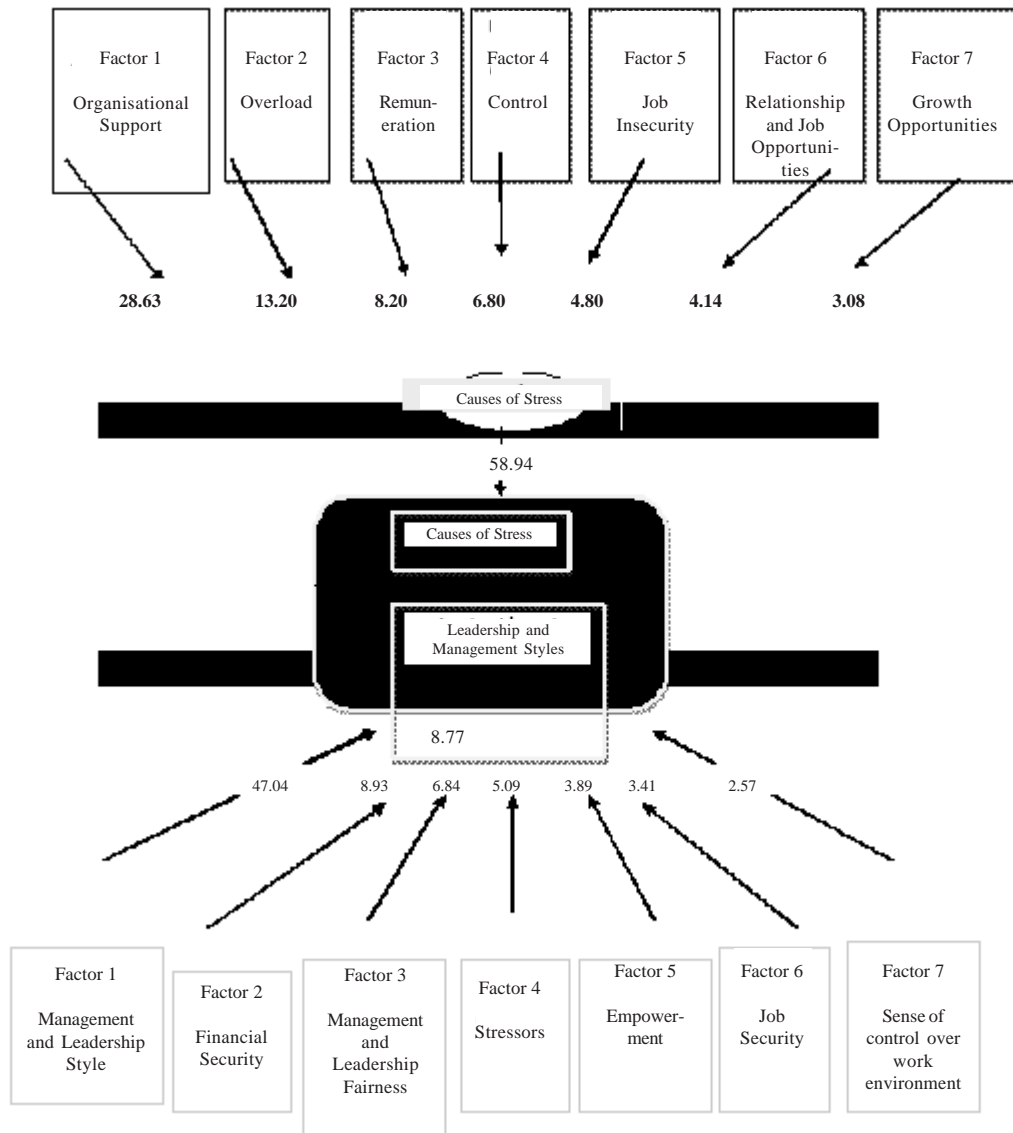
Factor 1

Organisational Support

Factor 2

Overload

Factor 3

Remuneration

Factor 4

Control

Factor 5

Job Insecurity

Factor 6

Relationship and Job Opportunities

Factor 7

Growth Opportunities

**28.63** **13.20** **8.20** **6.80** **4.80** **4.14** **3.08**

Causes of Stress

58.94

Causes of Stress

Leadership and Management Styles

8.77

47.04 8.93 6.84 5.09 3.89 3.41 2.57

Factor 1

Management and Leadership Style

Factor 2

Financial Security

Factor 3

Management and Leadership Fairness

Factor 4

Stressors

Factor 5

Empowerment

Factor 6

Job Security

Factor 7

Sense of control over work environment